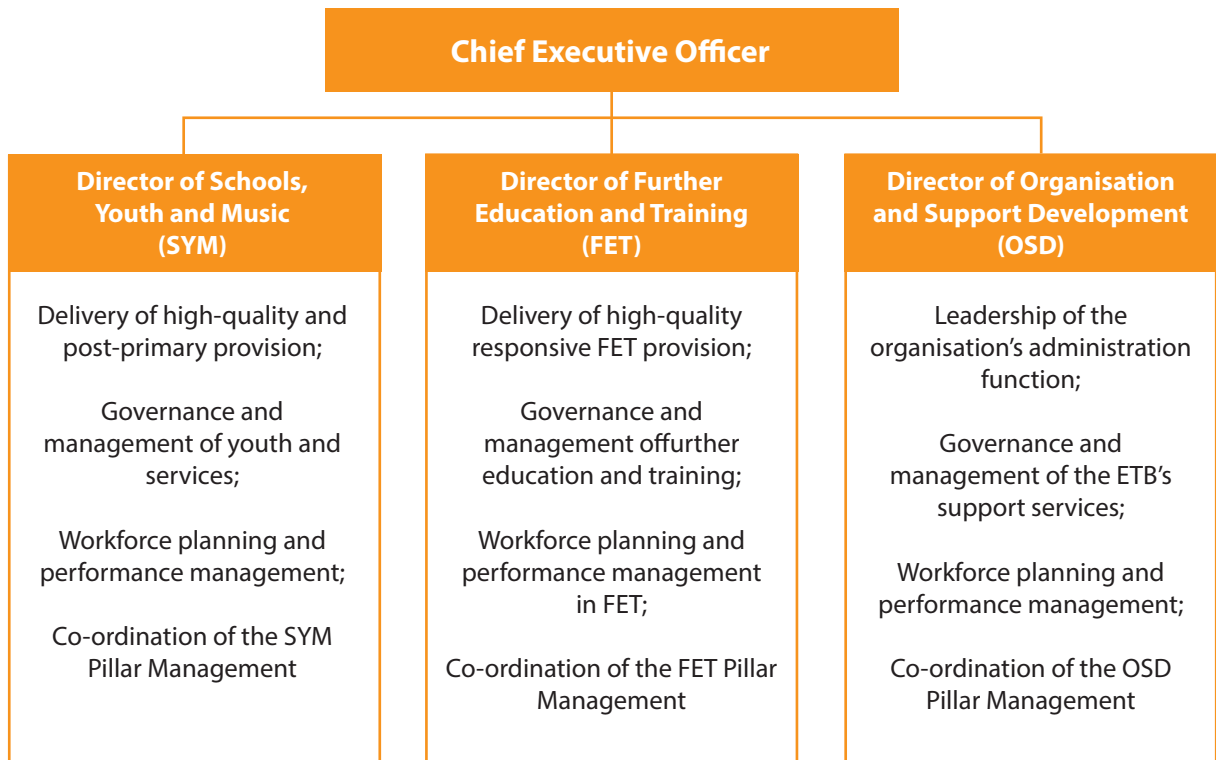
Chief Executive Officer

Director of Schools, Youth and Music (SYM)

Delivery of high-quality and post-primary provision;

Governance and management of youth and services;

Workforce planning and performance management;

Co-ordination of the SYM Pillar Management

Director of Further Education and Training (FET)

Delivery of high-quality responsive FET provision;

Governance and management offurther education and training;

Workforce planning and performance management in FET;

Co-ordination of the FET Pillar Management

Director of Organisation and Support Development (OSD)

Leadership of the organisation's administration function;

Governance and management of the ETB's support services;

Workforce planning and performance management;

Co-ordination of the OSD Pillar Management